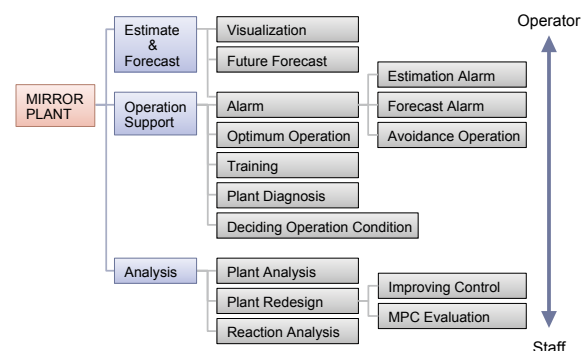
Operator

MIRROR PLANT

Estimate & Forecast

Visualization

Future Forecast

Operation Support

Alarm

Estimation Alarm

Forecast Alarm

Avoidance Operation

Optimum Operation

Training

Plant Diagnosis

Deciding Operation Condition

Analysis

Plant Analysis

Plant Redesign

Improving Control

MPC Evaluation

Reaction Analysis

Staff